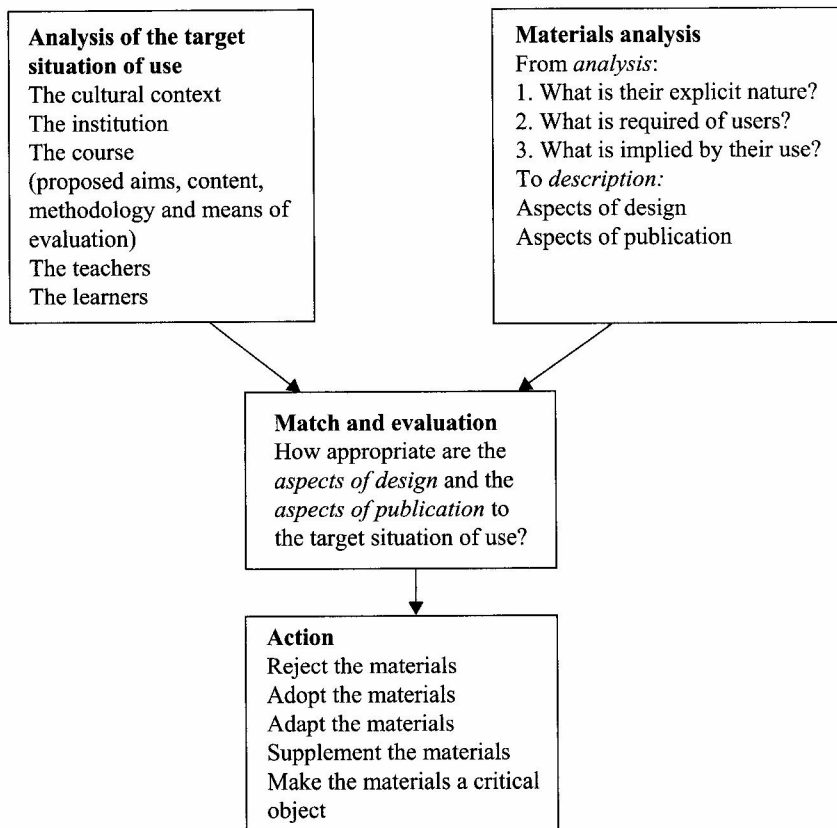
**Analysis of the target situation of use**
The cultural context
The institution
The course
(proposed aims, content, methodology and means of evaluation)
The teachers
The learners

**Materials analysis**
From *analysis*:
1. What is their explicit nature?
2. What is required of users?
3. What is implied by their use?
To *description:*
Aspects of design
Aspects of publication

**Match and evaluation**
How appropriate are the *aspects of design* and the *aspects of publication* to the target situation of use?

**Action**
Reject the materials
Adopt the materials
Adapt the materials
Supplement the materials
Make the materials a critical object